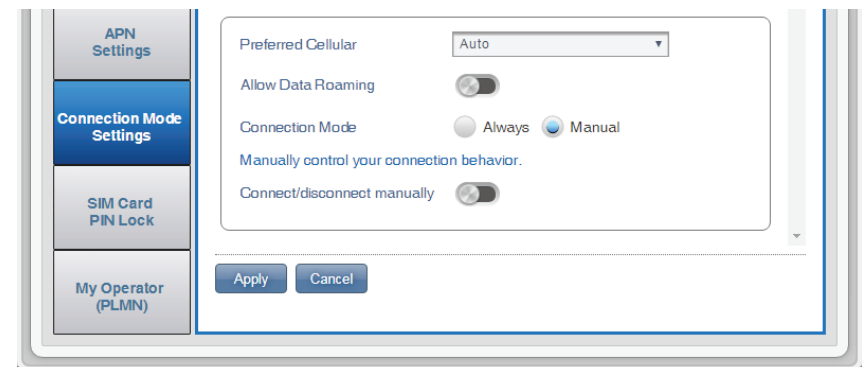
APN Settings

Connection Mode Settings

SIM Card PIN Lock

My Operator (PLMN)

Preferred Cellular
Auto

Allow Data Roaming

Connection Mode
Always
Manual

Manually control your connection behavior.

Connect/disconnect manually

Apply
Cancel